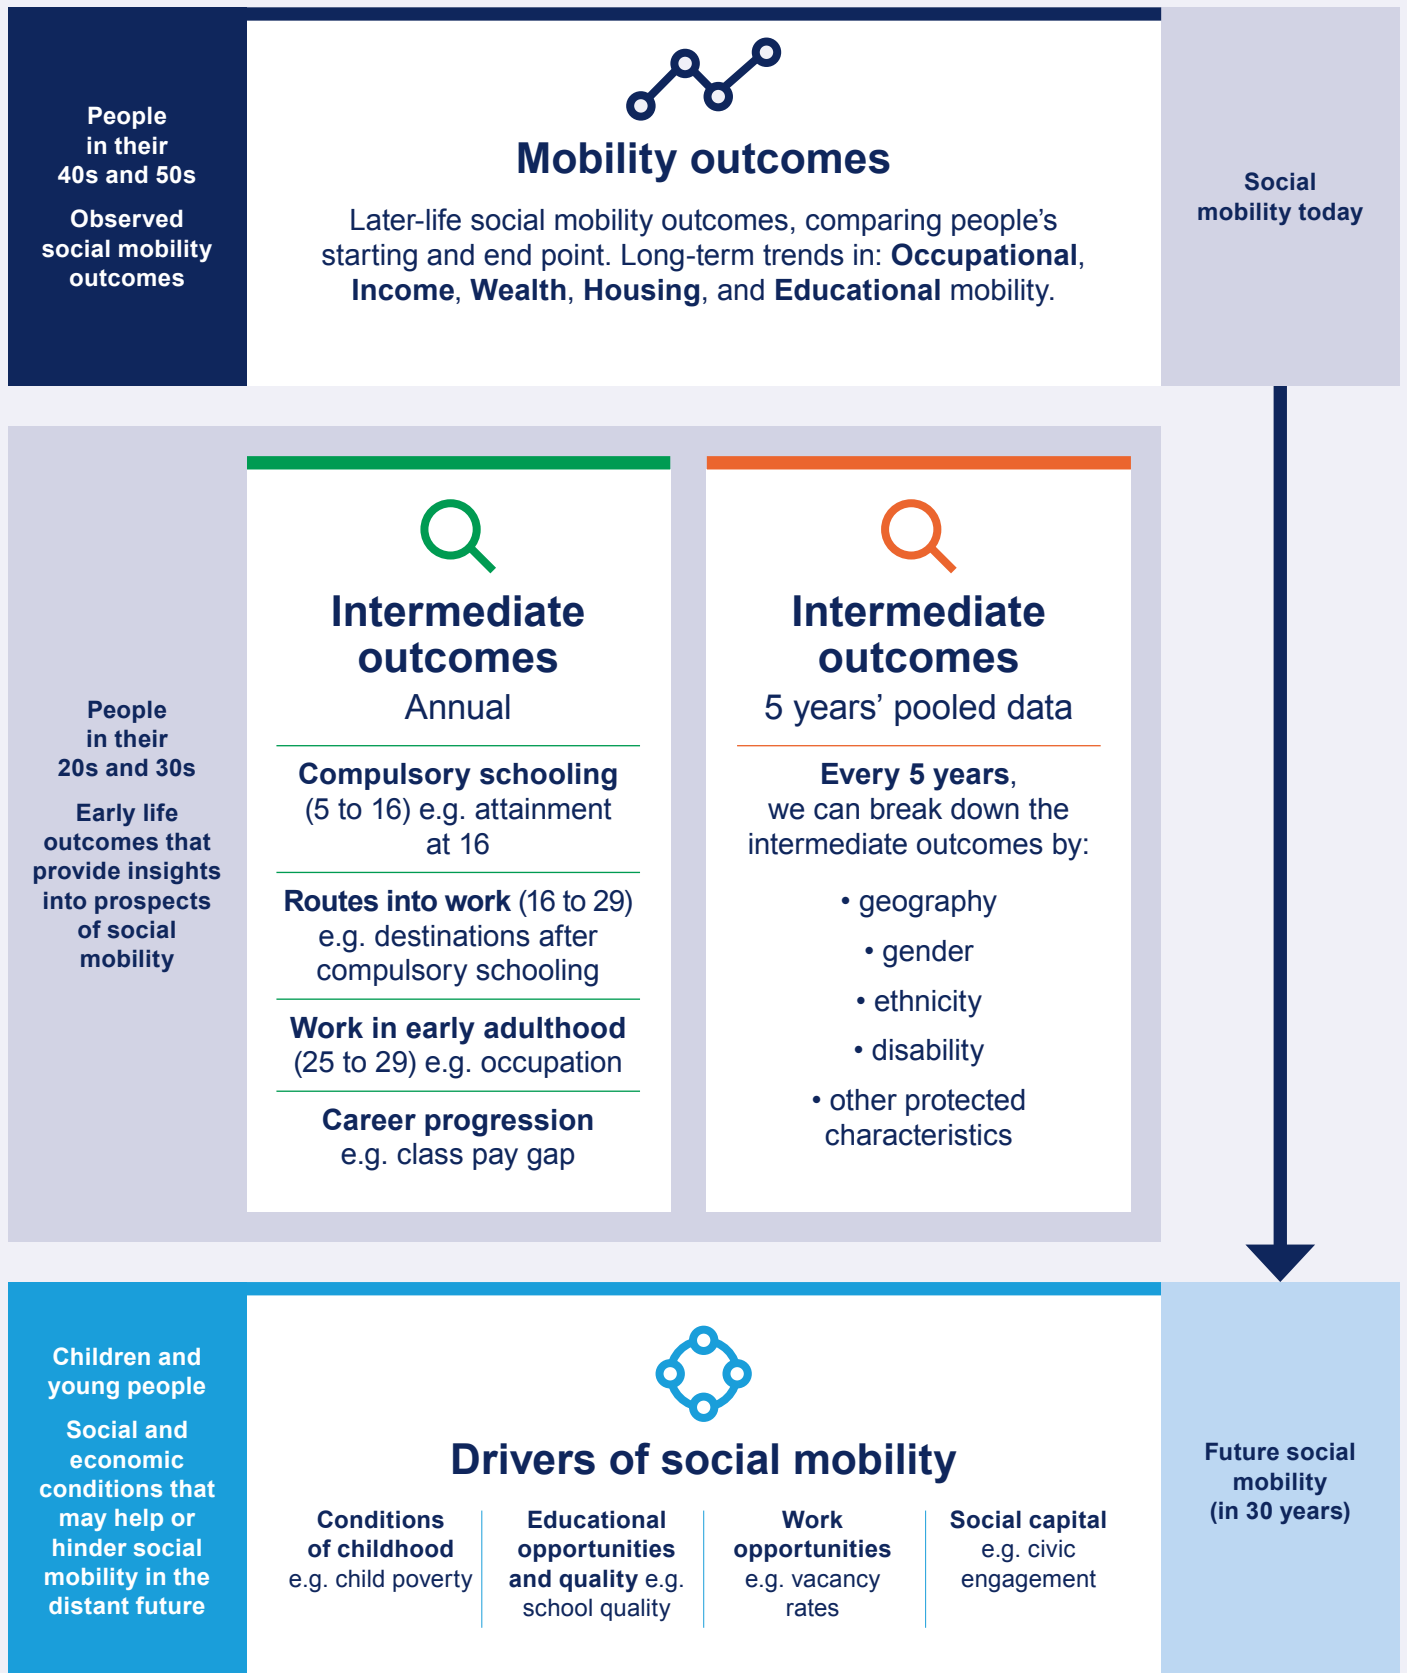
People in their 40s and 50s

Observed social mobility outcomes

Mobility outcomes

Later-life social mobility outcomes, comparing people's starting and end point. Long-term trends in: **Occupational**, **Income**, **Wealth**, **Housing**, and **Educational** mobility.

Social mobility today

People in their 20s and 30s

Early life outcomes that provide insights into prospects of social mobility

Intermediate outcomes
Annual

**Compulsory schooling** (5 to 16) e.g. attainment at 16

**Routes into work** (16 to 29) e.g. destinations after compulsory schooling

**Work in early adulthood** (25 to 29) e.g. occupation

**Career progression** e.g. class pay gap

Intermediate outcomes
5 years' pooled data

**Every 5 years**, we can break down the intermediate outcomes by:

• geography
• gender
• ethnicity
• disability
• other protected characteristics

Children and young people

Social and economic conditions that may help or hinder social mobility in the distant future

Drivers of social mobility

**Conditions of childhood** e.g. child poverty

**Educational opportunities and quality** e.g. school quality

**Work opportunities** e.g. vacancy rates

**Social capital** e.g. civic engagement

Future social mobility (in 30 years)